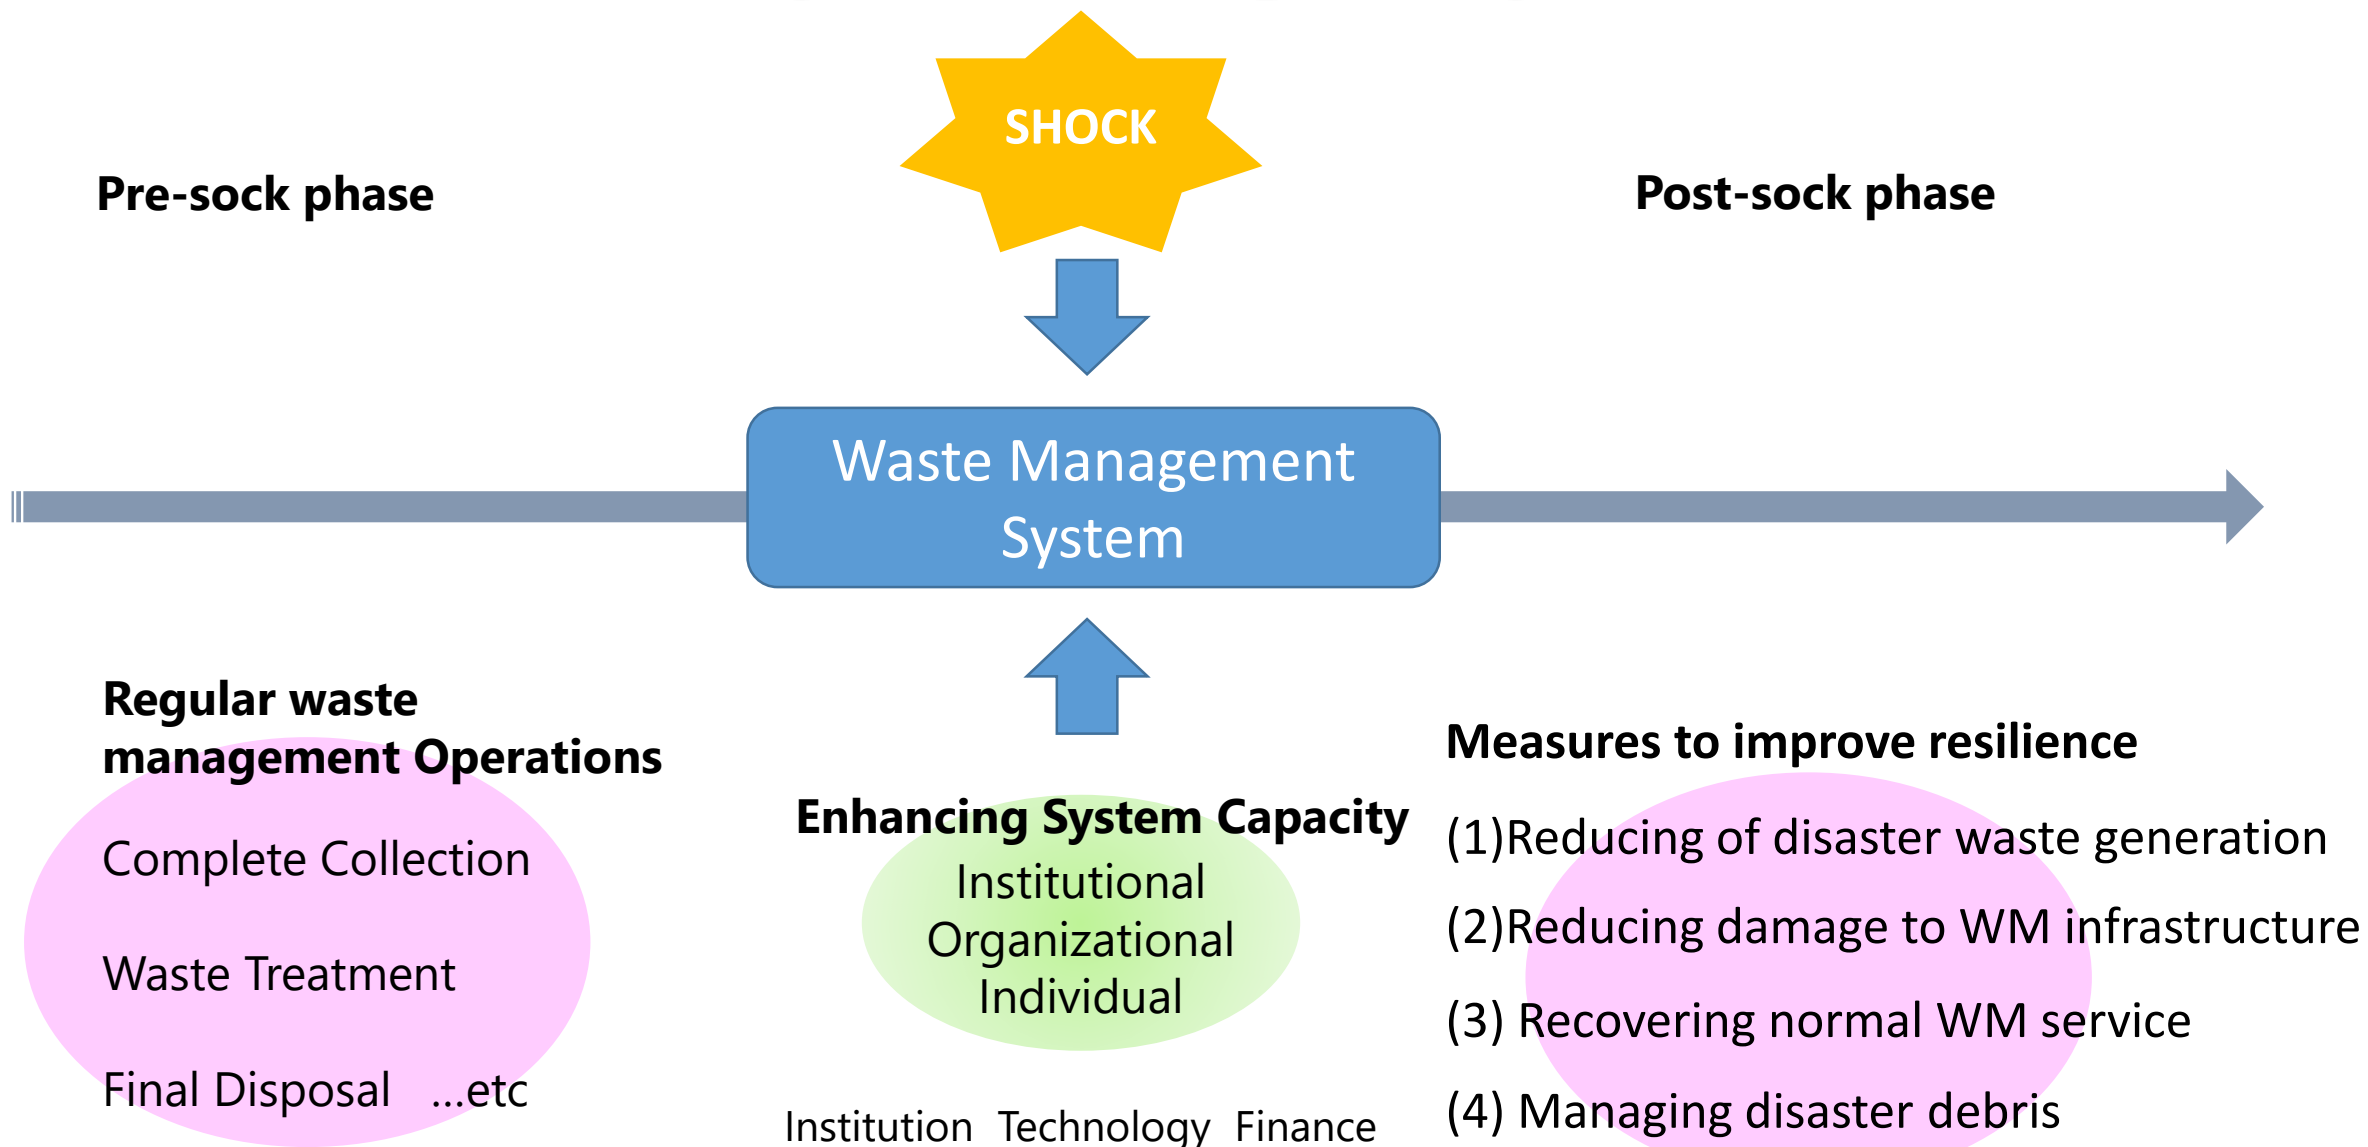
SHOCK

Pre-sock phase

Post-sock phase

Waste Management System

Regular waste management Operations

Complete Collection

Waste Treatment

Final Disposal ...etc

Enhancing System Capacity

Institutional
Organizational
Individual

Institution Technology Finance

Measures to improve resilience

(1)Reducing of disaster waste generation

(2)Reducing damage to WM infrastructure

(3) Recovering normal WM service

(4) Managing disaster debris